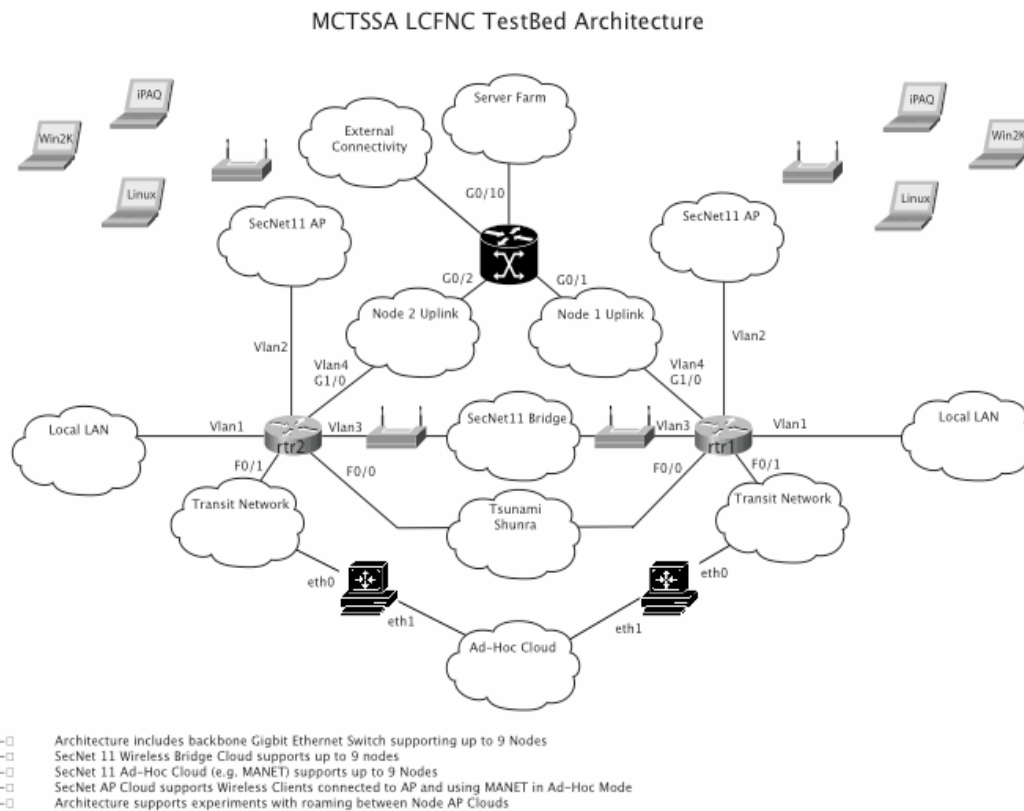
MCTSSA LCFNC TestBed Architecture

iPAQ
Win2K
Linux

Server Farm
External Connectivity
G0/10

iPAQ
Win2K
Linux

SecNet11 AP
SecNet11 AP

G0/2
G0/1
Node 2 Uplink
Node 1 Uplink

Vlan2
Vlan4
G1/0
Vlan4
G1/0
Vlan2

Local LAN
Vlan1
rtr2
Vlan3
SecNet11 Bridge
Vlan3
rtr1
Vlan1
Local LAN

F0/1
F0/0
F0/0
F0/1
Transit Network
Tsunami Shunra
Transit Network

eth0
eth1
eth0
eth1
Ad-Hoc Cloud

Architecture includes backbone Gigbit Ethernet Switch supporting up to 9 Nodes
SecNet 11 Wireless Bridge Cloud supports up to 9 nodes
SecNet 11 Ad-Hoc Cloud (e.g. MANET) supports up to 9 Nodes
SecNet AP Cloud supports Wireless Clients connected to AP and using MANET in Ad-Hoc Mode
Architecture supports experiments with roaming between Node AP Clouds